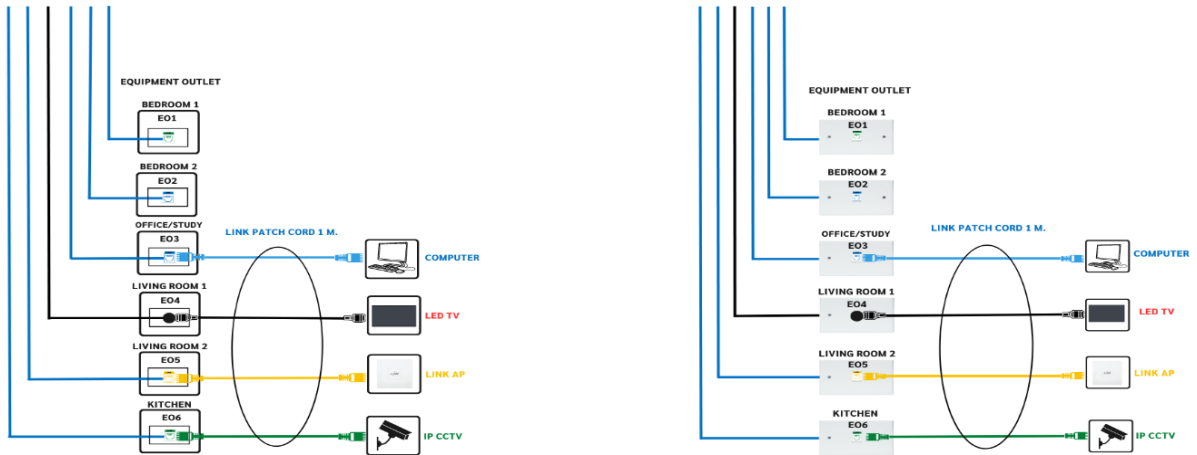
EQUIPMENT OUTLET

BEDROOM 1
EO1

BEDROOM 2
EO2

OFFICE/STUDY
EO3

LINK PATCH CORD 1 M.

COMPUTER

LIVING ROOM 1
EO4

LED TV

LIVING ROOM 2
EO5

LINK AP

KITCHEN
EO6

IP CCTV

EQUIPMENT OUTLET

BEDROOM 1
EO1

BEDROOM 2
EO2

OFFICE/STUDY
EO3

LINK PATCH CORD 1 M.

COMPUTER

LIVING ROOM 1
EO4

LED TV

LIVING ROOM 2
EO5

LINK AP

KITCHEN
EO6

IP CCTV